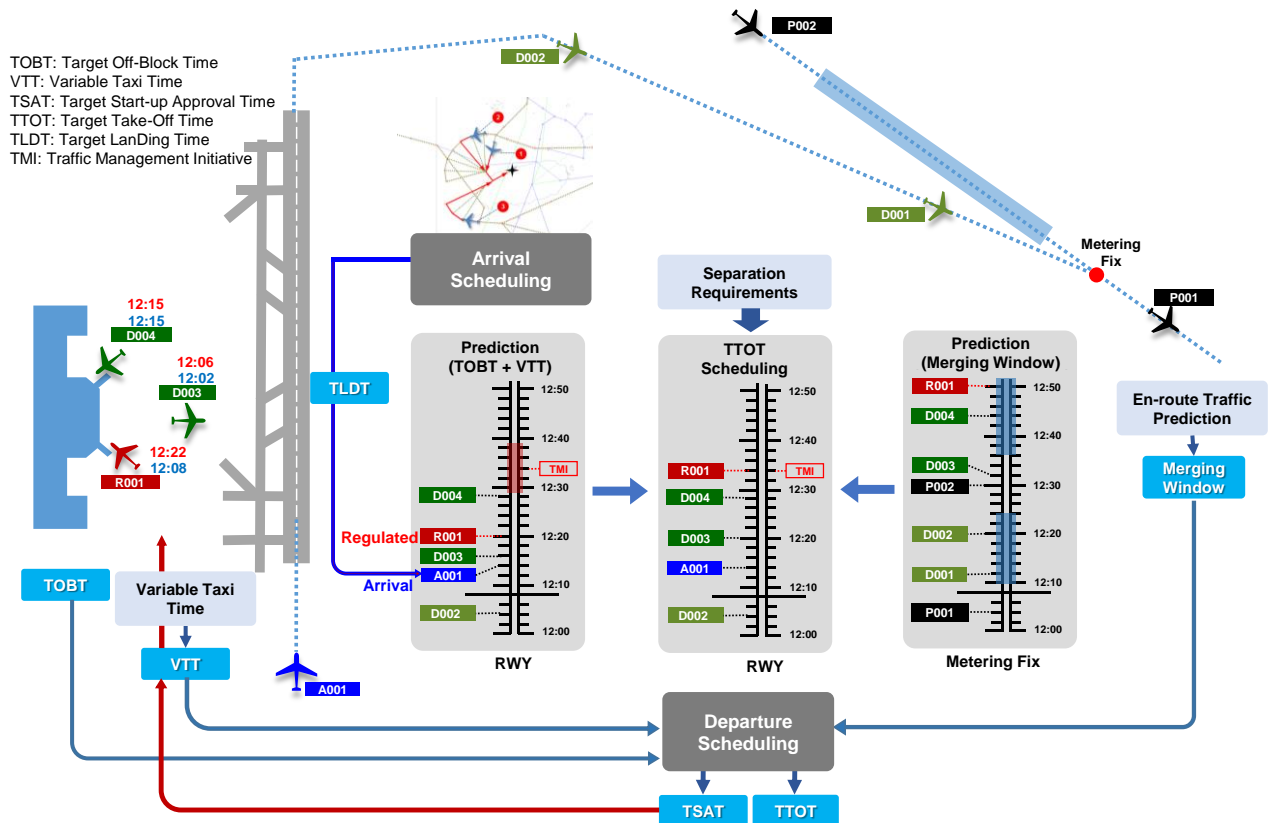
TOBT: Target Off-Block Time
VTT: Variable Taxi Time
TSAT: Target Start-up Approval Time
TTOT: Target Take-Off Time
TLDT: Target LanDing Time
TMI: Traffic Management Initiative

D002
P002
D001
Metering Fix
P001

12:15
12:15
D004
12:06
12:02
D003
12:22
12:08
R001

Arrival Scheduling
TLDT

Separation Requirements

Prediction (TOBT + VTT)
12:50
12:40
TMI
D004
12:30
Regulated
R001
12:20
D003
Arrival
A001
12:10
D002
12:00
RWY

TTOT Scheduling
12:50
12:40
R001
TMI
D004
12:30
12:20
D003
A001
12:10
D002
12:00
RWY

Prediction (Merging Window)
R001
12:50
D004
12:40
D003
P002
12:30
D002
12:20
D001
12:10
P001
12:00
Metering Fix

En-route Traffic Prediction
Merging Window

TOBT
Variable Taxi Time
VTT
A001

Departure Scheduling
TSAT
TTOT